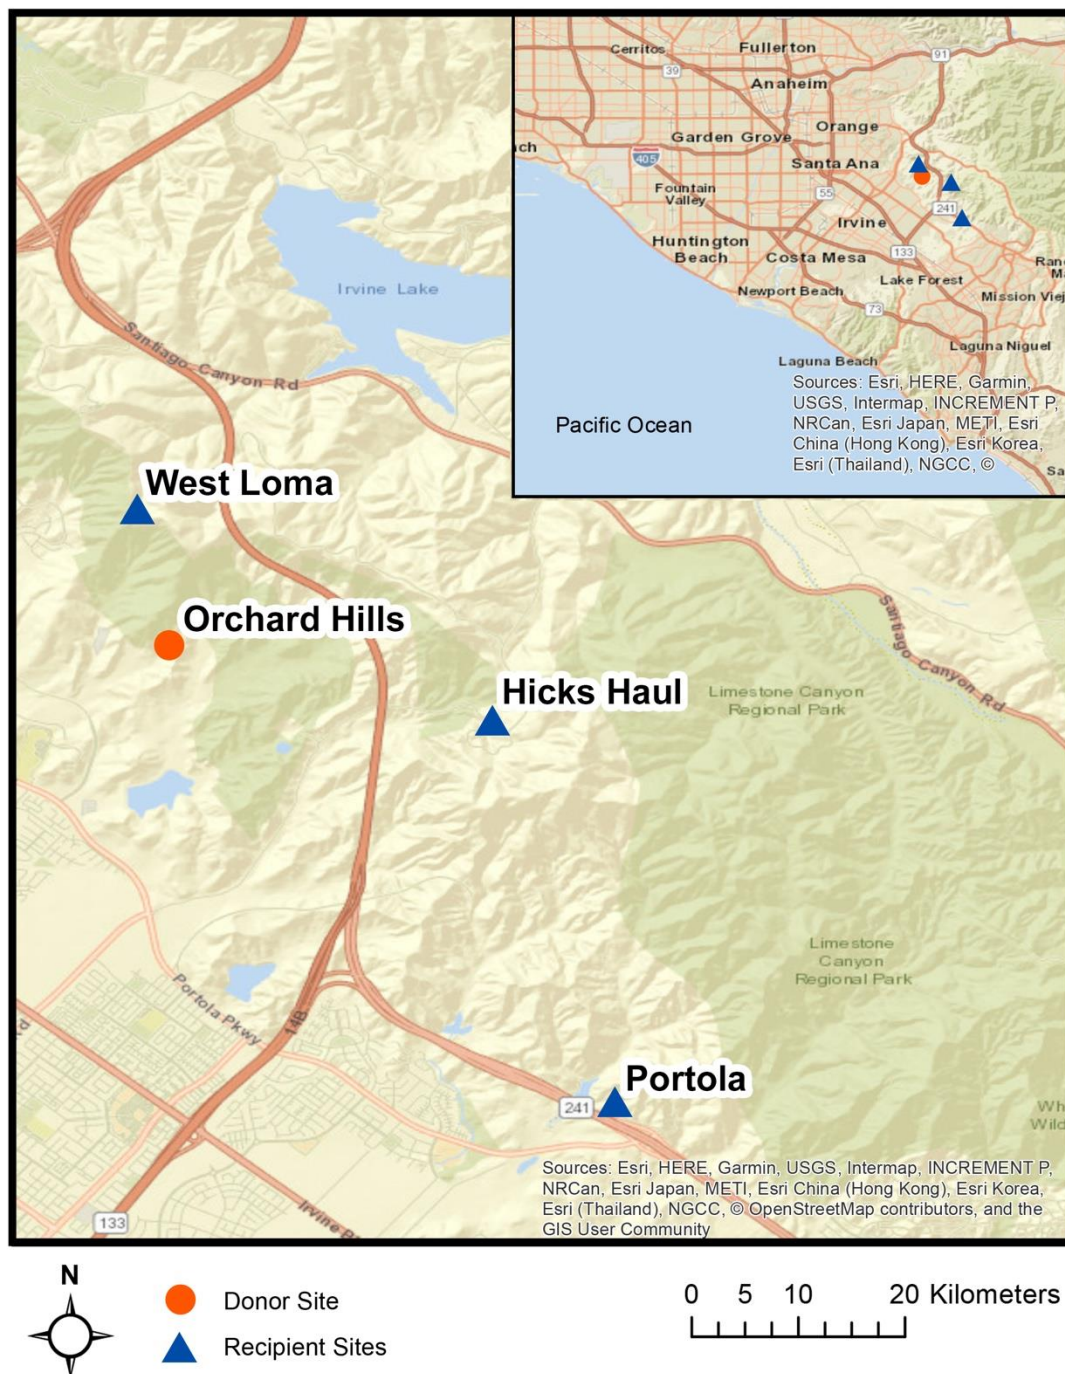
Cerritos
Fullerton
91
39
Anaheim
Orange
Garden Grove
ch
405
Santa Ana
Fountain Valley
55
241
Irvine
Huntington Beach
Costa Mesa
133
Lake Forest
Ran M
Newport Beach
Mission Vie
73
Laguna Niguel
Laguna Beach
Sources: Esri, HERE, Garmin, USGS, Intermap, INCREMENT P, NRCan, Esri Japan, METI, Esri China (Hong Kong), Esri Korea, Esri (Thailand), NGCC, ©
Pacific Ocean
Sa

Irvine Lake
Santiago Canyon Rd
West Loma
Orchard Hills
Hicks Haul
Santiago Canyon Rd
Limestone Canyon Regional Park
Limestone Canyon Regional Park
Portola Pkwy
Portola
241
Wh Wild
Sources: Esri, HERE, Garmin, USGS, Intermap, INCREMENT P, NRCan, Esri Japan, METI, Esri China (Hong Kong), Esri Korea, Esri (Thailand), NGCC, © OpenStreetMap contributors, and the GIS User Community
133
Irvine B
rd

N
Donor Site
Recipient Sites
0 5 10 20 Kilometers